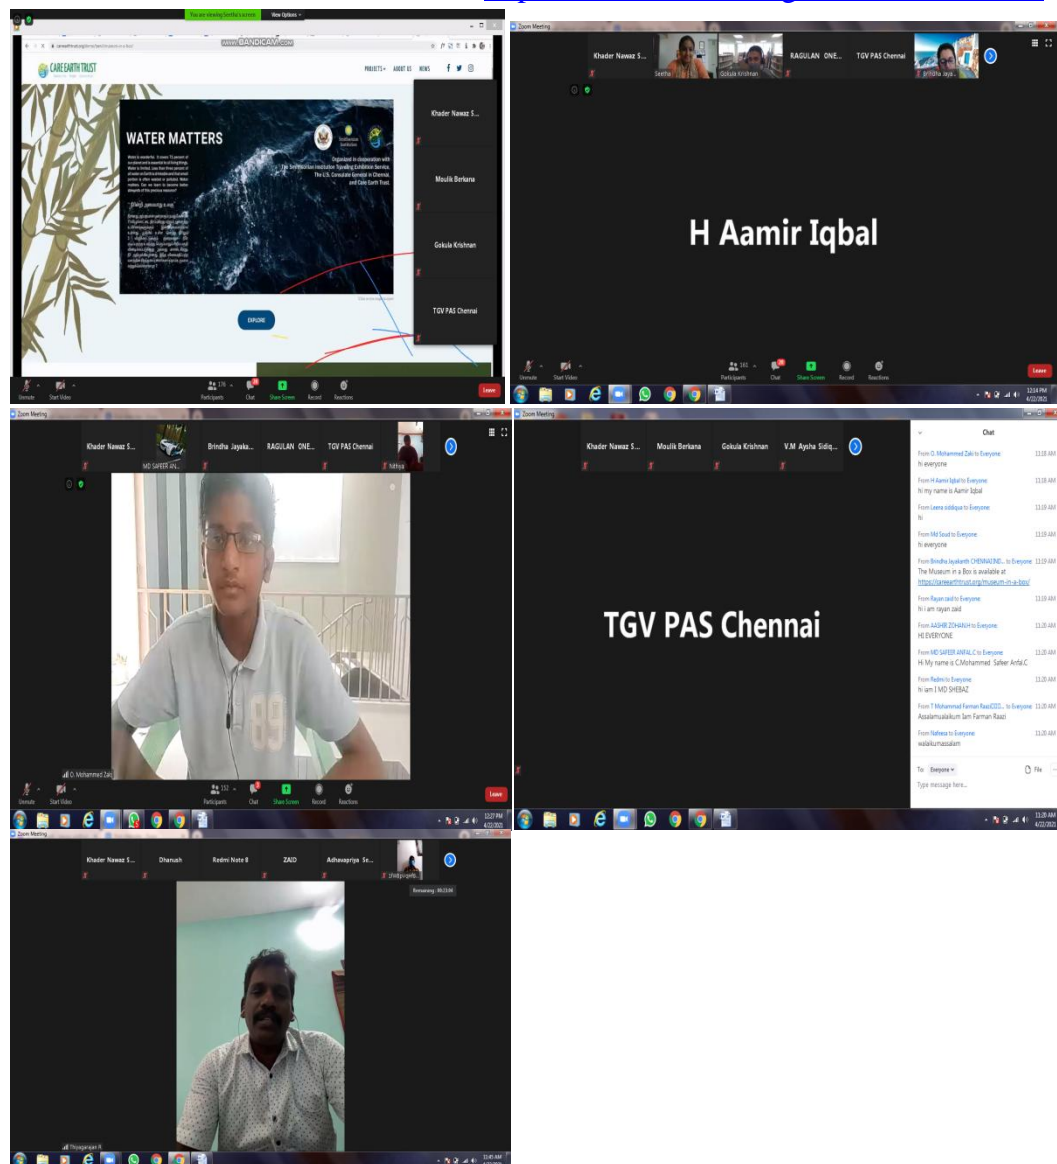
You are viewing Seetha's screen View Options

www.BANDICAM.com

CARE EARTH TRUST

PROJECTS ABOUT US NEWS

WATER MATTERS

Organized in cooperation with The Smithsonian Institution Traveling Exhibition Service, The U.S. Consulate General in Chennai, and Care Earth Trust.

EXPLORE

Khader Nawaz S...

Moulik Berkana

Gokula Krishnan

TGV PAS Chennai

Unmute Start Video Participants 176 Chat Share Screen Record Reactions Leave

Zoom Meeting

Khader Nawaz S... Seetha Gokula Krishnan RAGULAN ONE... TGV PAS Chennai Brindha Jaya...

H Aamir Iqbal

Unmute Start Video Participants 161 Chat Share Screen Record Reactions Leave

12:14 PM 4/22/2021

Zoom Meeting

Khader Nawaz S... MD SAFEER AN... Brindha Jayaka... RAGULAN ONE... TGV PAS Chennai Nithya

O. Mohammed Zaki

Unmute Start Video Participants 152 Chat Share Screen Record Reactions Leave

12:27 PM

Zoom Meeting

Khader Nawaz S... Moulik Berkana Gokula Krishnan V.M Aysha Sidiq...

TGV PAS Chennai

Chat

From O. Mohammed Zaki to Everyone 11:18 AM
hi everyone

From H Aamir Iqbal to Everyone 11:18 AM
hi my name is Aamir Iqbal

From Leena siddiqua to Everyone 11:19 AM
hi

From Md Saud to Everyone 11:19 AM
hi everyone

From Brindha Jayakanth CHENNAIUND... to Everyone 11:19 AM
The Museum in a Box is available at https://careearthtrust.org/museum-in-a-box/

From Rayan zaid to Everyone 11:19 AM
hi i am rayan zaid

From AASHIR ZOHAIAH to Everyone 11:20 AM
HI EVERYONE

From MD SAFEER ANFAL.C to Everyone 11:20 AM
Hi My name is C.Mohammed Safeer Anfal.C

From Redmi to Everyone 11:20 AM
hi iam I MD SHEBAZ

From T Mohammed Farman Raazi(ODD... to Everyone 11:20 AM
Assalamualaikum Iam Farman Raazi

From Nafeesa to Everyone 11:20 AM
walaikumassalam

To: Everyone File

Type message here...

11:20 AM 4/22/2021

Zoom Meeting

Khader Nawaz S... Dhanush Redmi Note 8 ZAID Adhavapriya Se... Dhivyapriya...

Remaining: 00:13:04

Thyagarajan R

11:45 AM